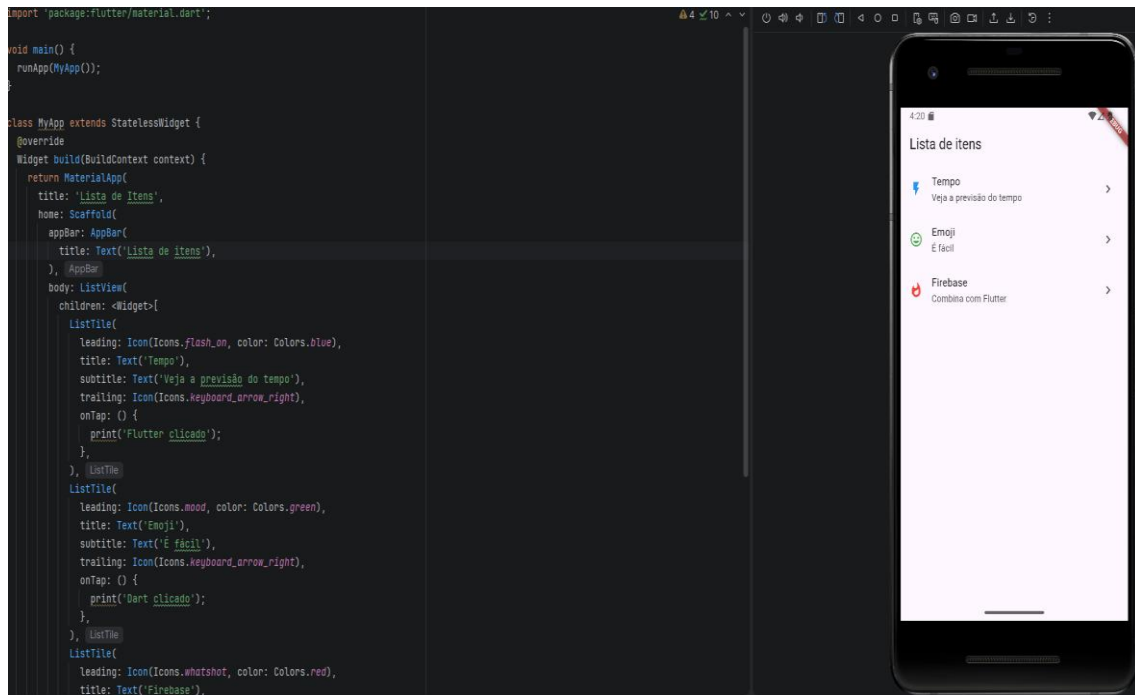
import 'package:flutter/material.dart';

void main() {
  runApp(MyApp());
}

class MyApp extends StatelessWidget {
  @override
  Widget build(BuildContext context) {
    return MaterialApp(
      title: 'Lista de Itens',
      home: Scaffold(
        appBar: AppBar(
          title: Text('Lista de itens'),
        ), AppBar
        body: ListView(
          children: <Widget>[
            ListTile(
              leading: Icon(Icons.flash_on, color: Colors.blue),
              title: Text('Tempo'),
              subtitle: Text('Veja a previsão do tempo'),
              trailing: Icon(Icons.keyboard_arrow_right),
              onTap: () {
                print('Flutter clicado');
              },
            ), ListTile
            ListTile(
              leading: Icon(Icons.mood, color: Colors.green),
              title: Text('Emoji'),
              subtitle: Text('É fácil'),
              trailing: Icon(Icons.keyboard_arrow_right),
              onTap: () {
                print('Dart clicado');
              },
            ), ListTile
            ListTile(
              leading: Icon(Icons.whatshot, color: Colors.red),
              title: Text('Firebase'),

▲4 ✓10

4:20

Lista de itens

Tempo
Veja a previsão do tempo

Emoji
É fácil

Firebase
Combina com Flutter